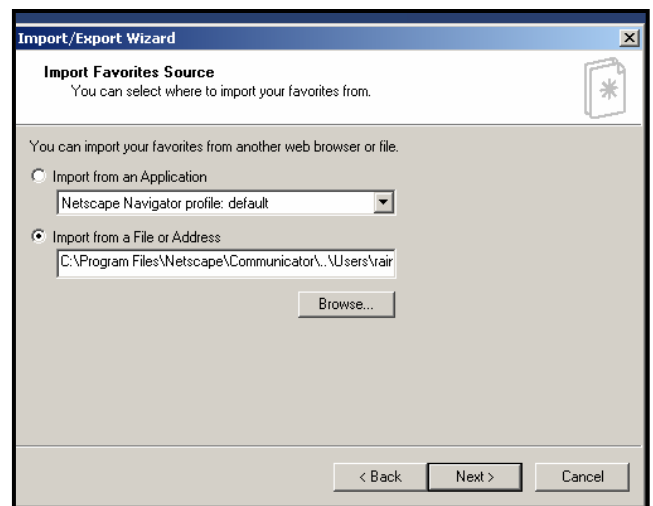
Import/Export Wizard

Import Favorites Source
You can select where to import your favorites from.

You can import your favorites from another web browser or file.

Import from an Application

Netscape Navigator profile: default

Import from a File or Address

C:\Program Files\Netscape\Communicator\..\Users\rair

Browse...

< Back
Next >
Cancel